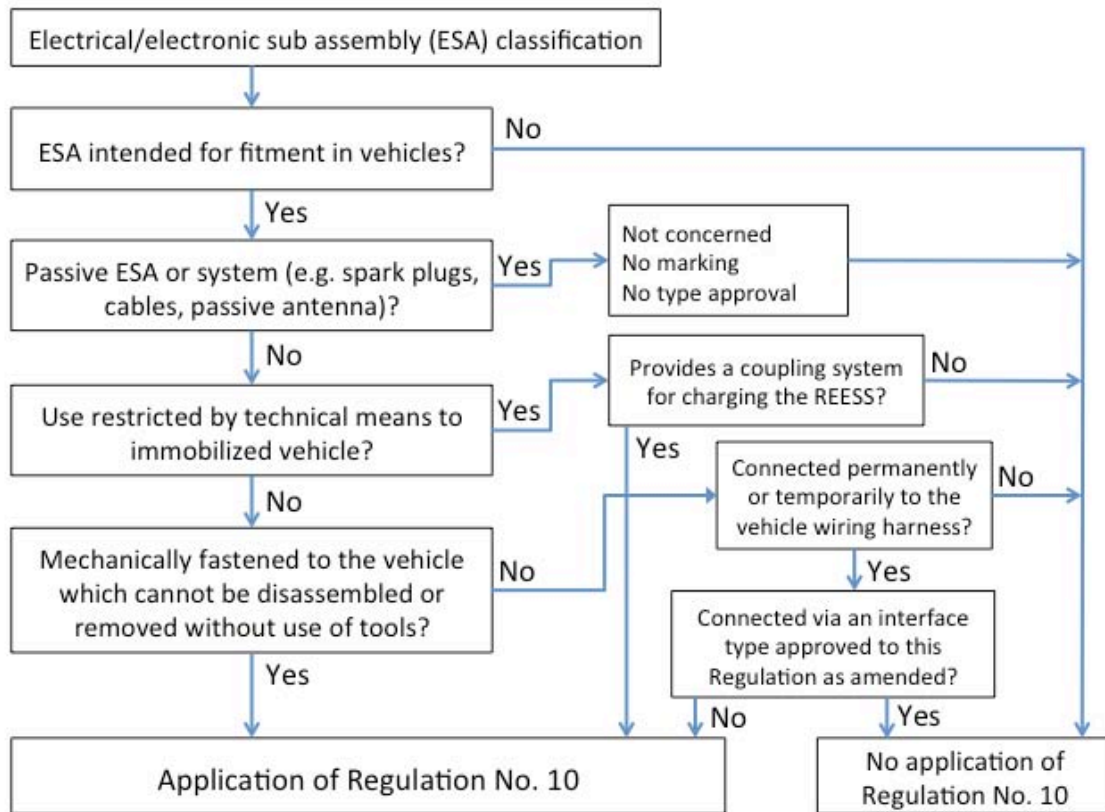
Electrical/electronic sub assembly (ESA) classification

ESA intended for fitment in vehicles?

No

Yes

Passive ESA or system (e.g. spark plugs, cables, passive antenna)?

Yes

Not concerned
No marking
No type approval

No

Use restricted by technical means to immobilized vehicle?

Yes

Provides a coupling system for charging the REESS?

No

Yes

No

Mechanically fastened to the vehicle which cannot be disassembled or removed without use of tools?

No

Connected permanently or temporarily to the vehicle wiring harness?

No

Yes

Connected via an interface type approved to this Regulation as amended?

Yes

No

Yes

Application of Regulation No. 10

No application of Regulation No. 10